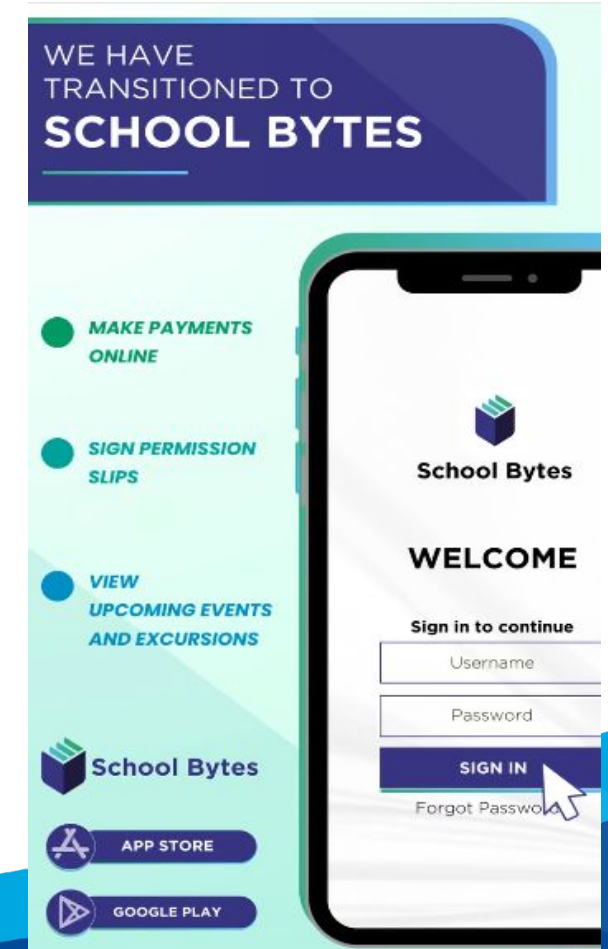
WE HAVE TRANSITIONED TO
SCHOOL BYTES

MAKE PAYMENTS ONLINE

SIGN PERMISSION SLIPS

VIEW UPCOMING EVENTS AND EXCURSIONS

School Bytes

APP STORE

GOOGLE PLAY

School Bytes

WELCOME

Sign in to continue

Username

Password

SIGN IN

Forgot Passwo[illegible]